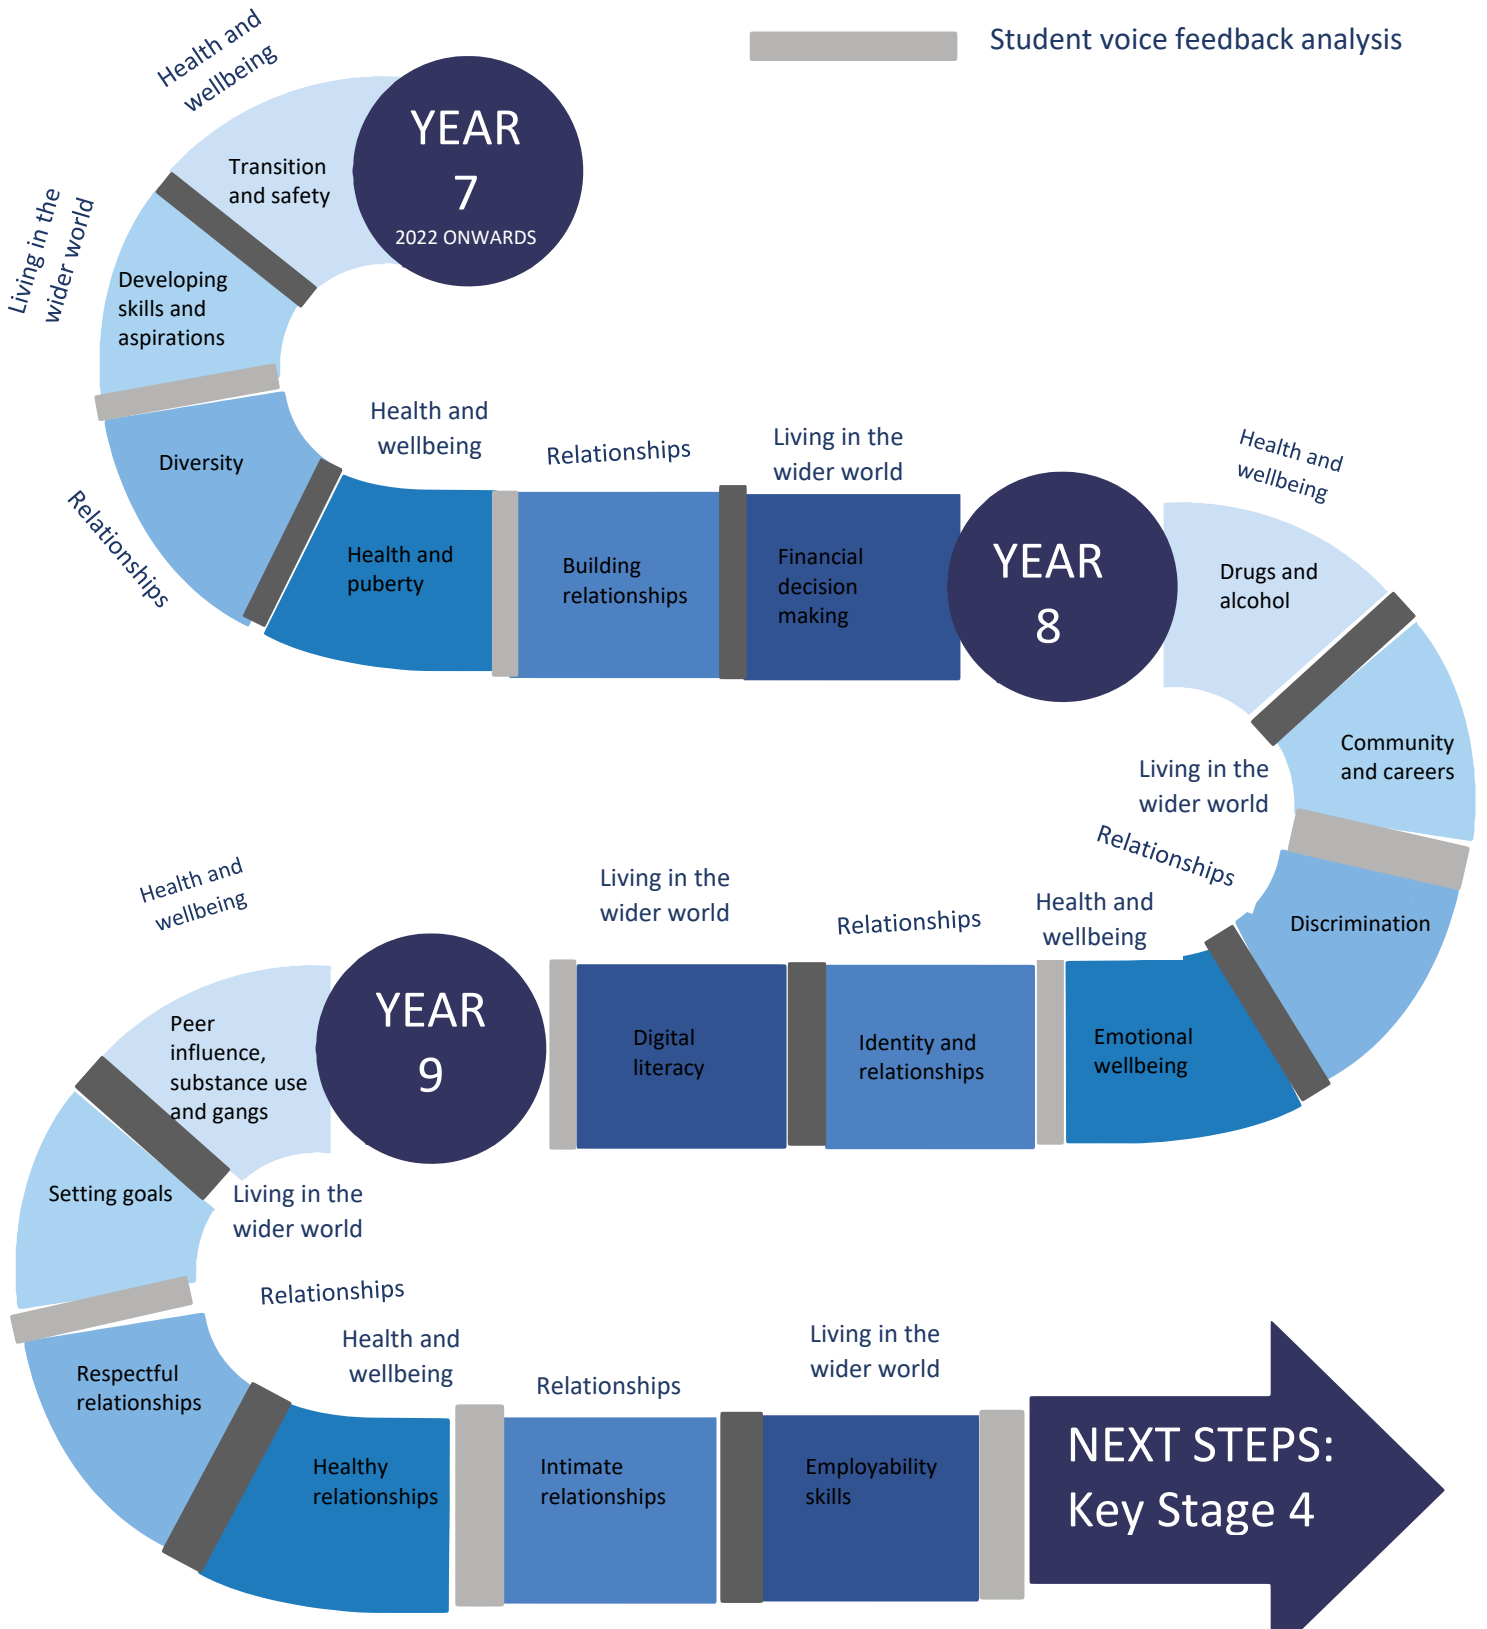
Student voice feedback analysis

YEAR 7
2022 ONWARDS

Health and wellbeing
Transition and safety

Living in the wider world
Developing skills and aspirations

Relationships
Diversity

Health and wellbeing
Health and puberty

Relationships
Building relationships

Living in the wider world
Financial decision making

YEAR 8

Health and wellbeing
Drugs and alcohol

Living in the wider world
Community and careers

Relationships
Discrimination

Health and wellbeing
Emotional wellbeing

Relationships
Identity and relationships

Living in the wider world
Digital literacy

YEAR 9

Health and wellbeing
Peer influence, substance use and gangs

Living in the wider world
Setting goals

Relationships
Respectful relationships

Health and wellbeing
Healthy relationships

Relationships
Intimate relationships

Living in the wider world
Employability skills

NEXT STEPS: Key Stage 4